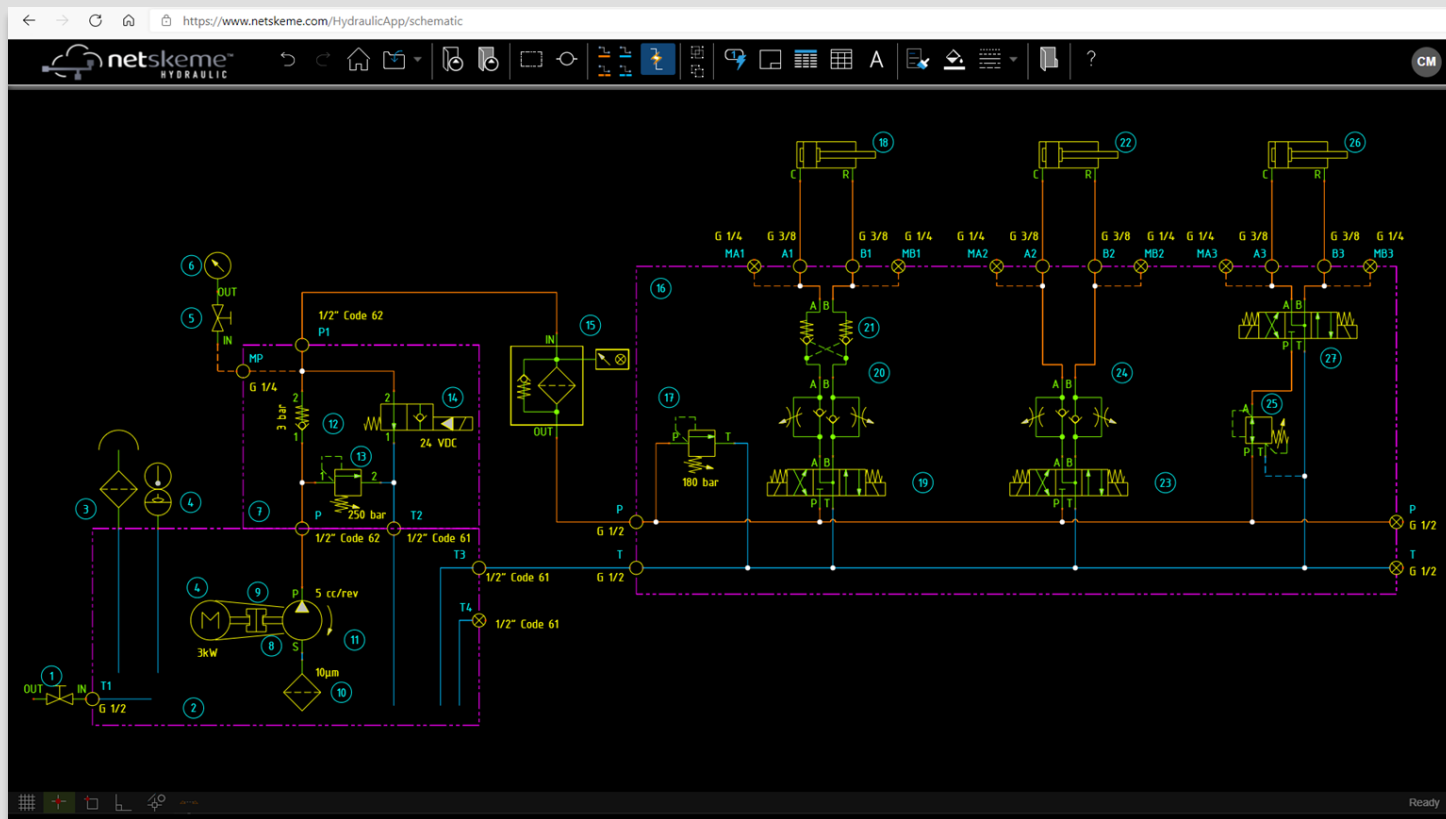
https://www.netskeme.com/HydraulicApp/schematic

netskeme HYDRAULIC

?

CM

18 22 26

C R C R C R

G 1/4 G 3/8 G 3/8 G 1/4 G 1/4 G 3/8 G 3/8 G 1/4 G 1/4 G 3/8 G 3/8 G 1/4

MA1 A1 B1 MB1 MA2 A2 B2 MB2 MA3 A3 B3 MB3

6

OUT

5

IN

1/2" Code 62

P1

16

A B

21

A B

27

P T

MP

G 1/4

15

IN

20

A B

24

A B

2

3 bar

1

12

14

24 VDC

17

25

A

13

2

1

OUT

P T

A B

180 bar

19

A B

23

P T

P T

3

4

7

P

250 bar

T2

P

G 1/2

P

G 1/2

1/2" Code 62

1/2" Code 61

T3

T

G 1/2

1/2" Code 61

T

G 1/2

4

9

P

5 cc/rev

T4

1/2" Code 61

11

3kW

8

S

10μm

1

OUT

IN

T1

G 1/2

10

2

Ready